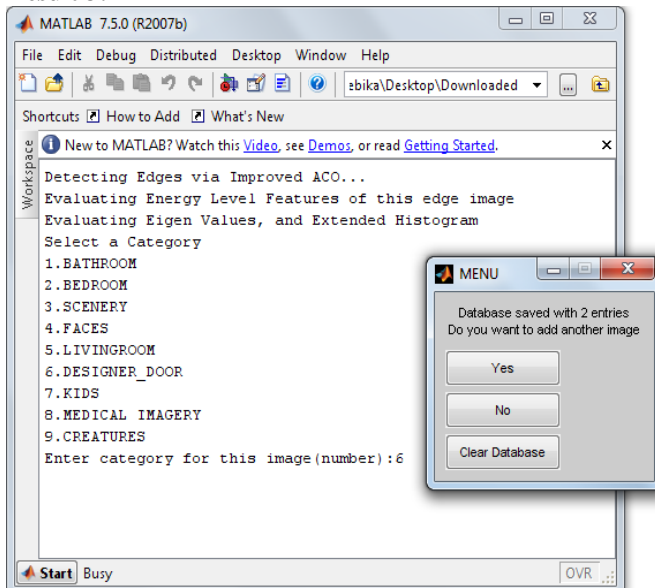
MATLAB 7.5.0 (R2007b)

File Edit Debug Distributed Desktop Window Help

ebika\Desktop\Downloaded

Shortcuts How to Add What's New

Workspace

New to MATLAB? Watch this Video, see Demos, or read Getting Started.

Detecting Edges via Improved ACO...
Evaluating Energy Level Features of this edge image
Evaluating Eigen Values, and Extended Histogram
Select a Category
1.BATHROOM
2.BEDROOM
3.SCENERY
4.FACES
5.LIVINGROOM
6.DESIGNER_DOOR
7.KIDS
8.MEDICAL IMAGERY
9.CREATURES
Enter category for this image(number):6

MENU

Database saved with 2 entries
Do you want to add another image

Yes

No

Clear Database

Start Busy

OVR